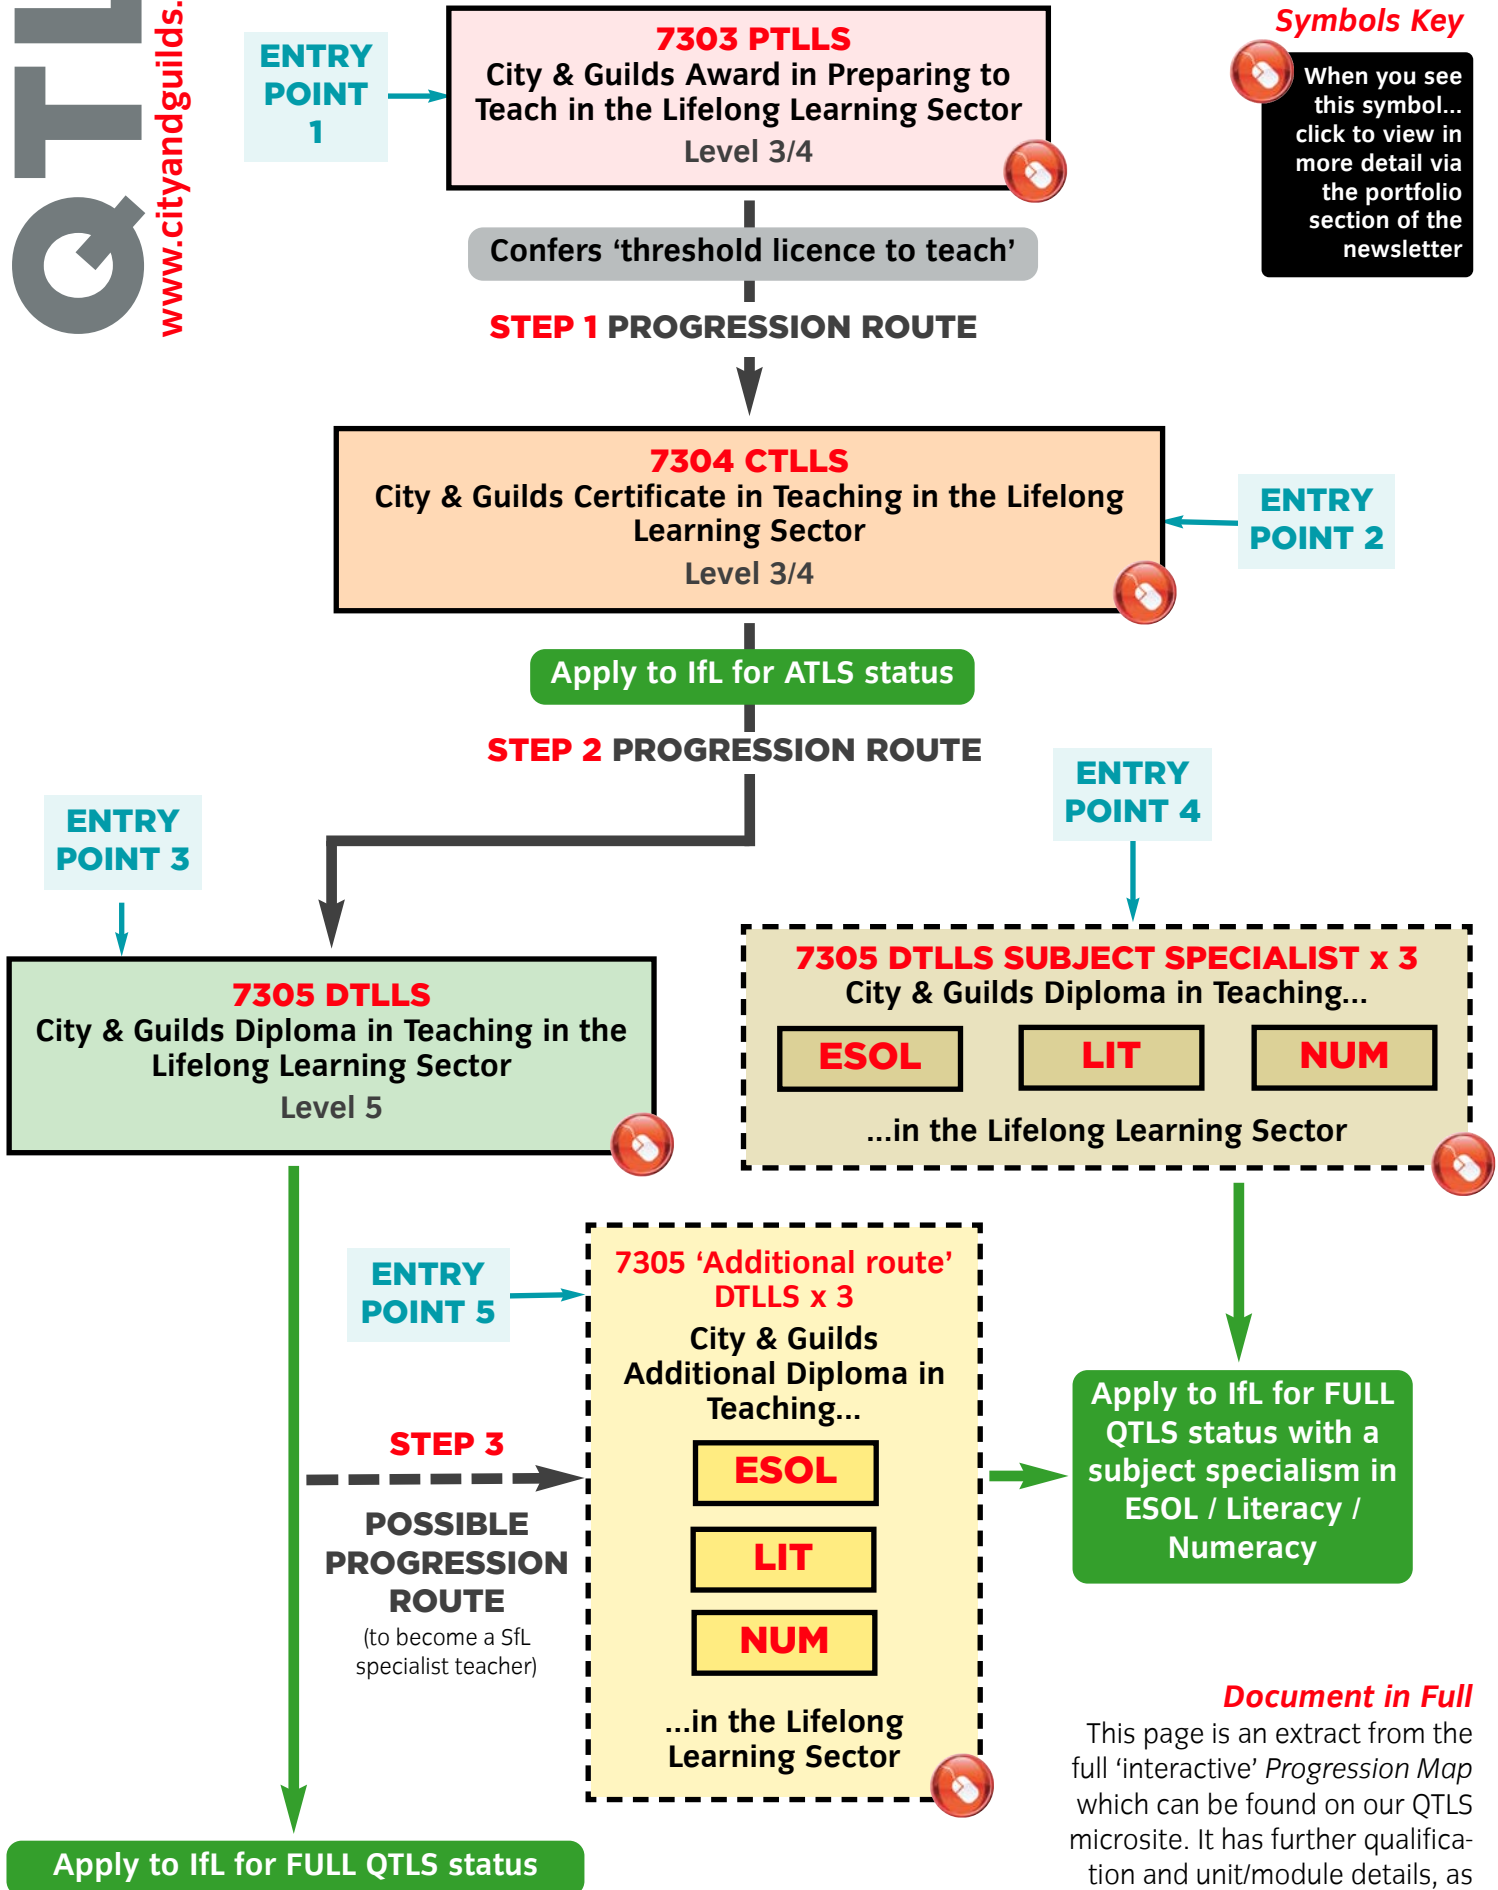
QTL

www.cityandguilds.

ENTRY POINT 1

7303 PTLLS
City & Guilds Award in Preparing to Teach in the Lifelong Learning Sector
Level 3/4

Symbols Key

When you see this symbol... click to view in more detail via the portfolio section of the newsletter

Confers ‘threshold licence to teach’

STEP 1 PROGRESSION ROUTE

7304 CTLLS
City & Guilds Certificate in Teaching in the Lifelong Learning Sector
Level 3/4

ENTRY POINT 2

Apply to IfL for ATLS status

STEP 2 PROGRESSION ROUTE

ENTRY POINT 4

ENTRY POINT 3

7305 DTLLS
City & Guilds Diploma in Teaching in the Lifelong Learning Sector
Level 5

7305 DTLLS SUBJECT SPECIALIST x 3
City & Guilds Diploma in Teaching...

| ESOL | LIT | NUM |
|---|---|---|

...in the Lifelong Learning Sector

ENTRY POINT 5

7305 ‘Additional route’ DTLLS x 3
City & Guilds Additional Diploma in Teaching...
ESOL
LIT
NUM
...in the Lifelong Learning Sector

STEP 3

POSSIBLE PROGRESSION ROUTE
(to become a SfL specialist teacher)

Apply to IfL for FULL QTLS status with a subject specialism in ESOL / Literacy / Numeracy

Document in Full
This page is an extract from the full ‘interactive’ Progression Map which can be found on our QTLS microsite. It has further qualification and unit/module details, as

Apply to IfL for FULL QTLS status